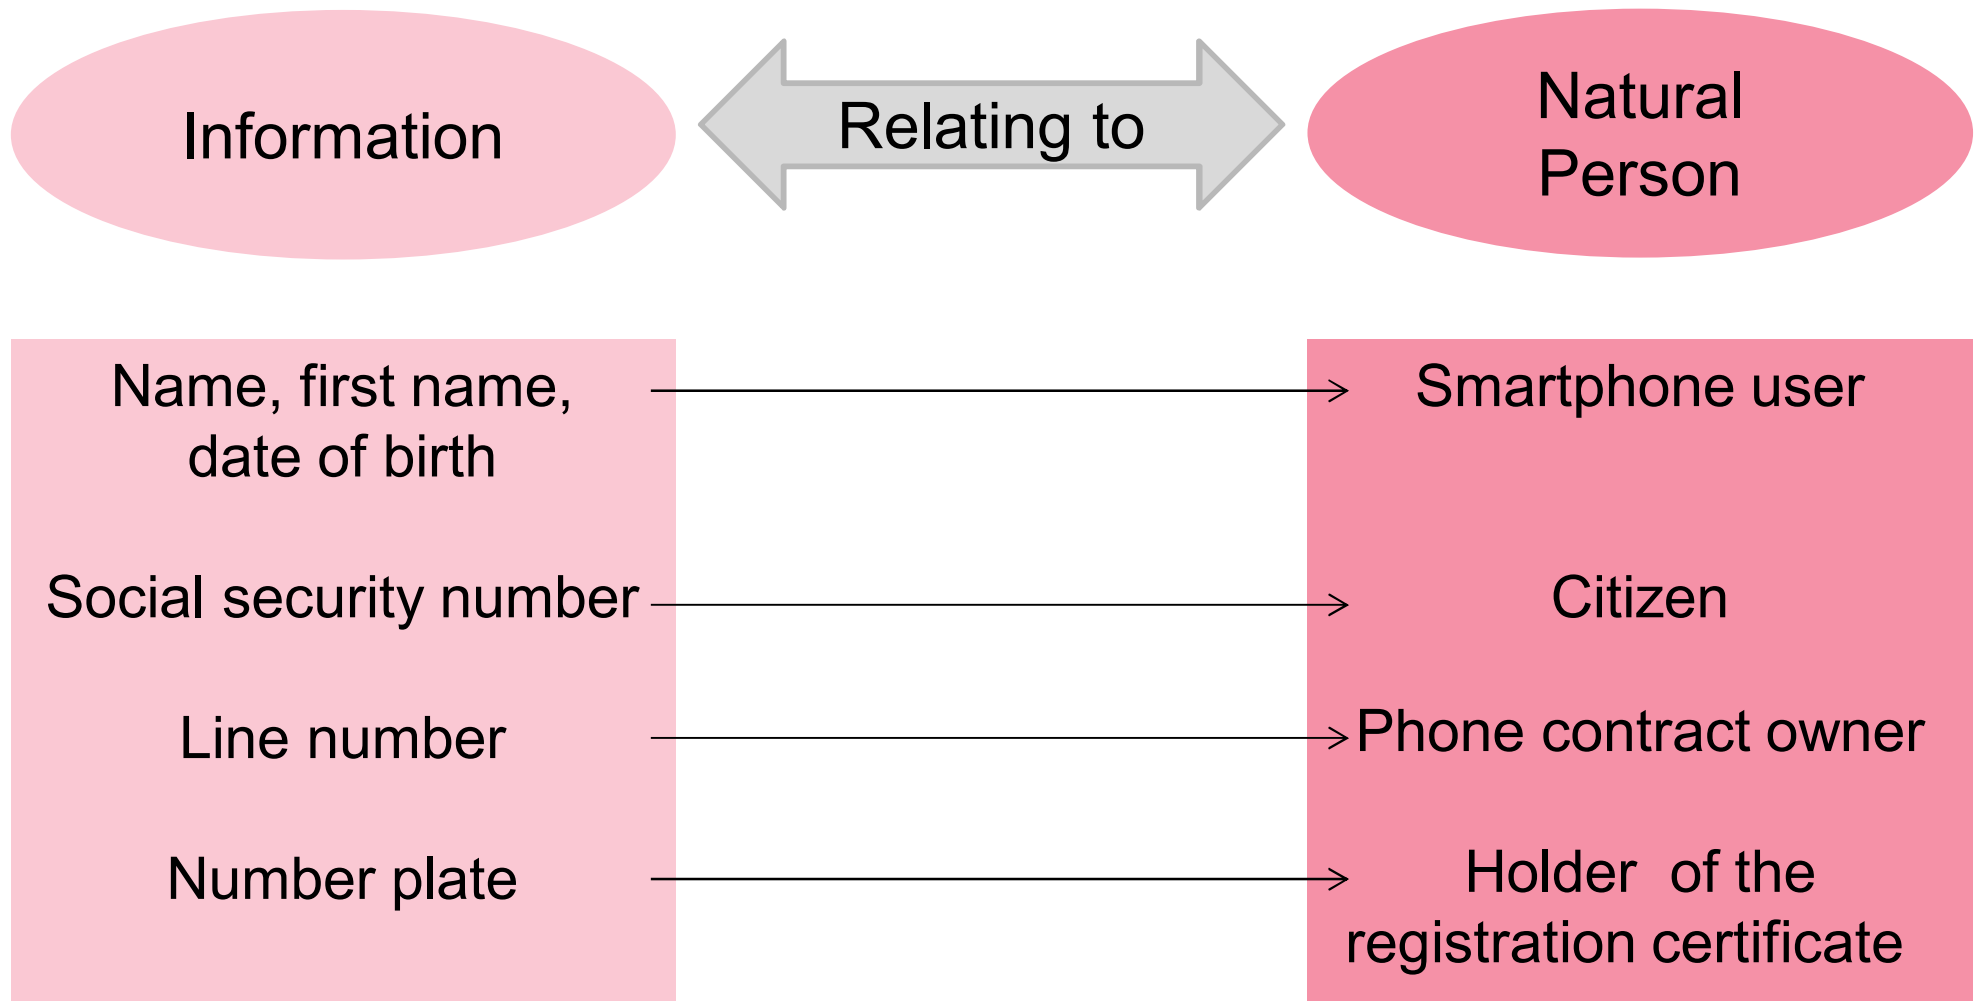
Information

Relating to

Natural Person

Name, first name, date of birth

Smartphone user

Social security number

Citizen

Line number

Phone contract owner

Number plate

Holder of the registration certificate